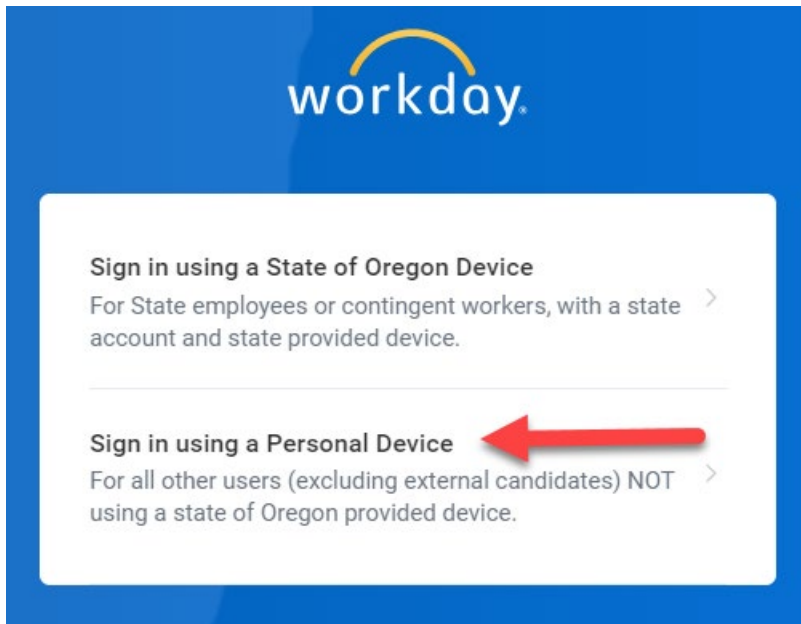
workday.

Sign in using a State of Oregon Device
For State employees or contingent workers, with a state account and state provided device.

Sign in using a Personal Device
For all other users (excluding external candidates) NOT using a state of Oregon provided device.